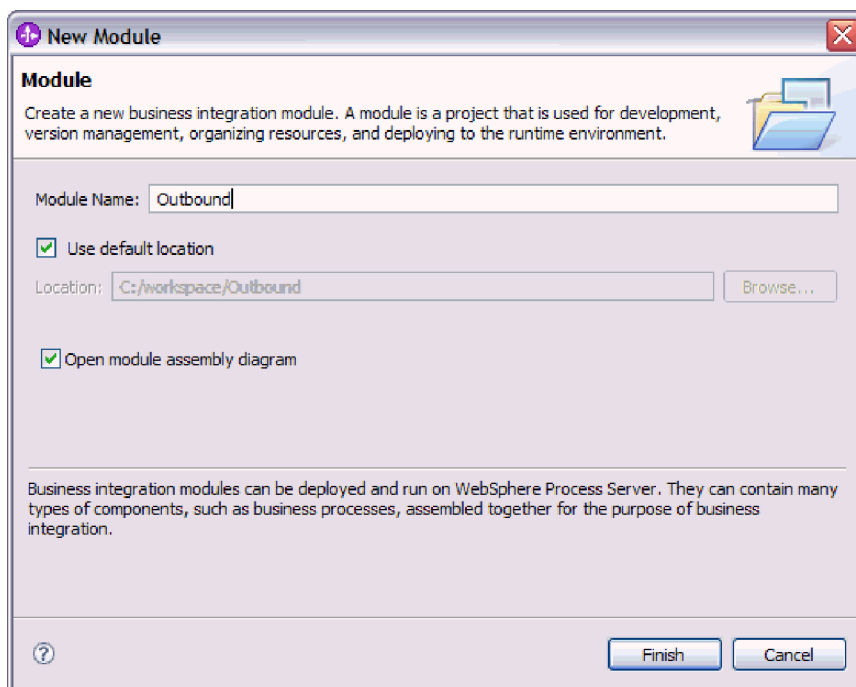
New Module

Module

Create a new business integration module. A module is a project that is used for development, version management, organizing resources, and deploying to the runtime environment.

Module Name: Outbound

Use default location

Location: C:/workspace/Outbound

Browse...

Open module assembly diagram

Business integration modules can be deployed and run on WebSphere Process Server. They can contain many types of components, such as business processes, assembled together for the purpose of business integration.

?

Finish

Cancel